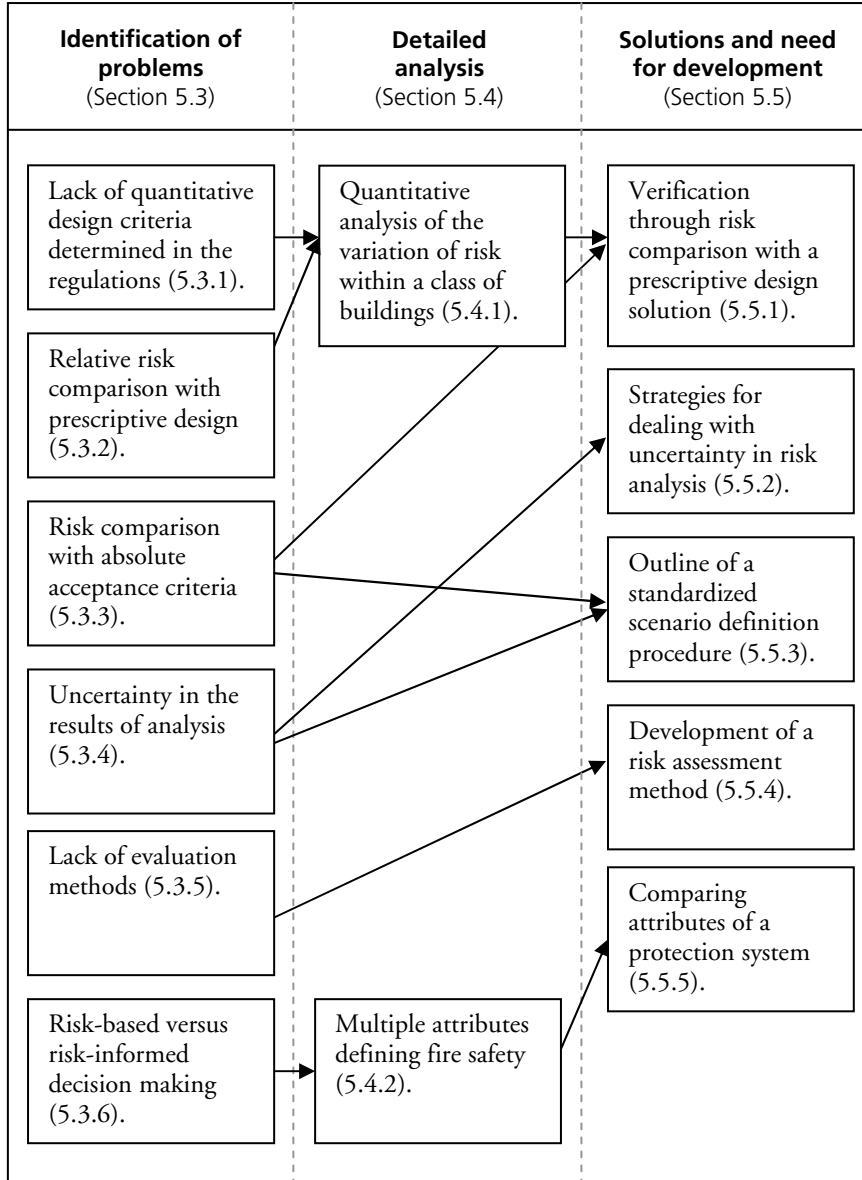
**Identification of problems**
(Section 5.3)

**Detailed analysis**
(Section 5.4)

**Solutions and need for development**
(Section 5.5)

Lack of quantitative design criteria determined in the regulations (5.3.1).

Relative risk comparison with prescriptive design (5.3.2).

Risk comparison with absolute acceptance criteria (5.3.3).

Uncertainty in the results of analysis (5.3.4).

Lack of evaluation methods (5.3.5).

Risk-based versus risk-informed decision making (5.3.6).

Quantitative analysis of the variation of risk within a class of buildings (5.4.1).

Multiple attributes defining fire safety (5.4.2).

Verification through risk comparison with a prescriptive design solution (5.5.1).

Strategies for dealing with uncertainty in risk analysis (5.5.2).

Outline of a standardized scenario definition procedure (5.5.3).

Development of a risk assessment method (5.5.4).

Comparing attributes of a protection system (5.5.5).